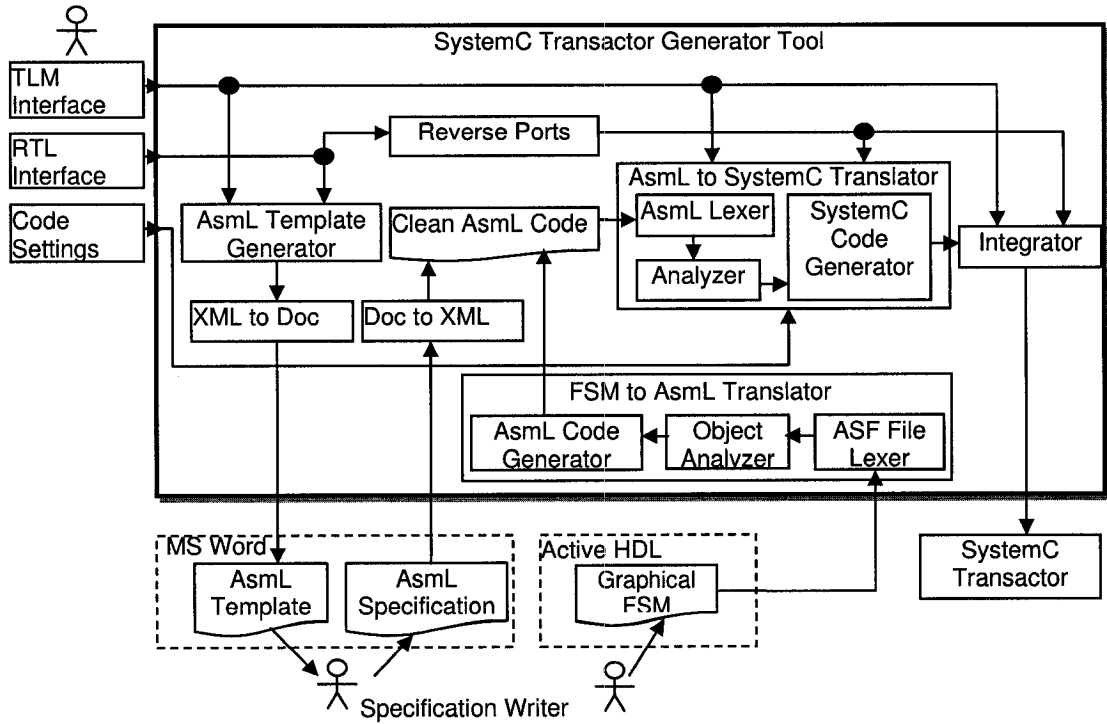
SystemC Transactor Generator Tool

TLM Interface

RTL Interface

Code Settings

Reverse Ports

AsmL to SystemC Translator

AsmL Template Generator

Clean AsmL Code

AsmL Lexer

SystemC Code Generator

Integrator

Analyzer

XML to Doc

Doc to XML

FSM to AsmL Translator

AsmL Code Generator

Object Analyzer

ASF File Lexer

MS Word

AsmL Template

AsmL Specification

Active HDL

Graphical FSM

SystemC Transactor

Specification Writer